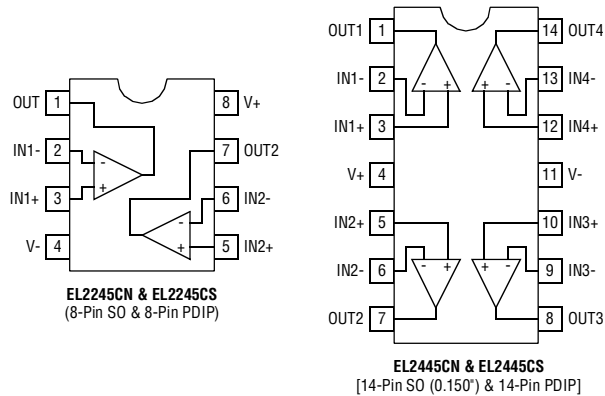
OUT 1
IN1- 2
IN1+ 3
V- 4
8 V+
7 OUT2
6 IN2-
5 IN2+
-
+
-
+

EL2245CN & EL2245CS
(8-Pin SO & 8-Pin PDIP)

OUT1 1
IN1- 2
IN1+ 3
V+ 4
IN2+ 5
IN2- 6
OUT2 7
14 OUT4
13 IN4-
12 IN4+
11 V-
10 IN3+
9 IN3-
8 OUT3
- +
+ -
- +
+ -

EL2445CN & EL2445CS
[14-Pin SO (0.150") & 14-Pin PDIP]